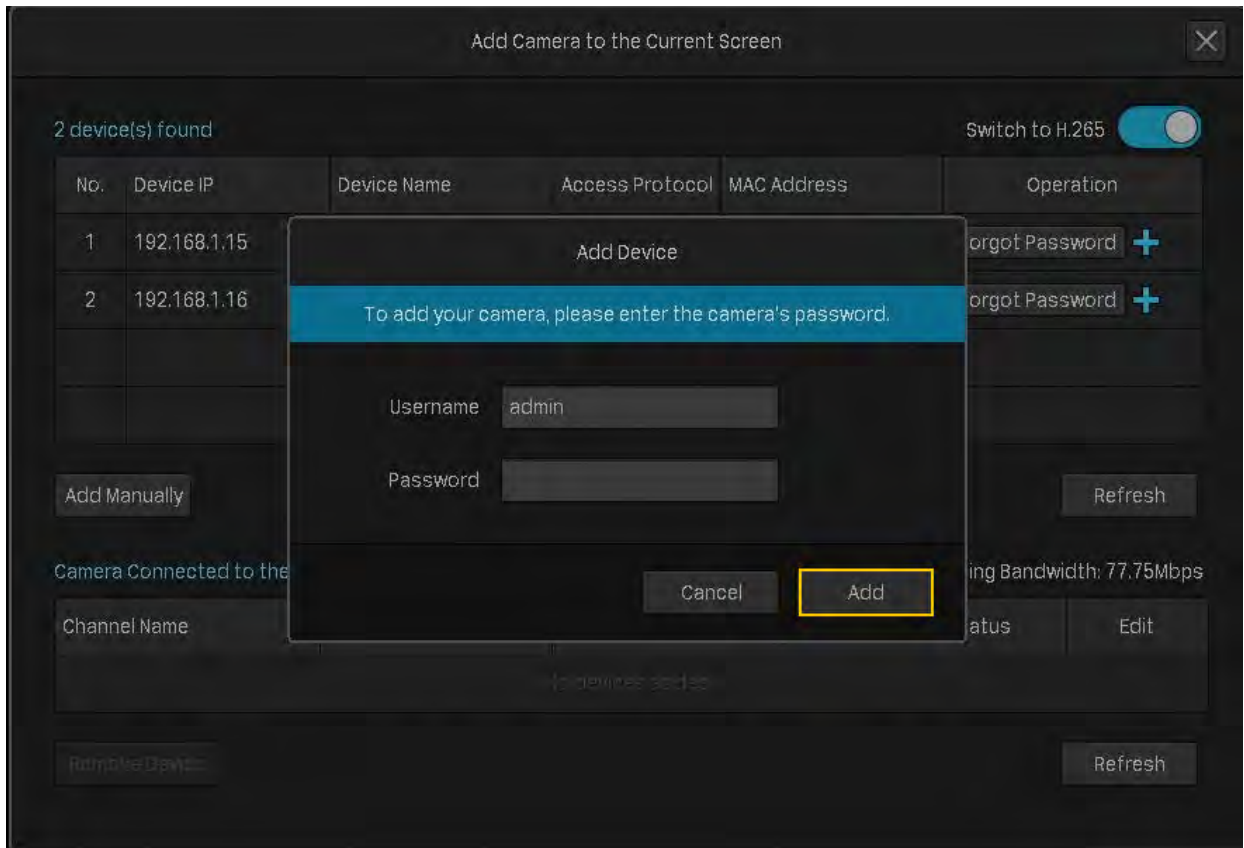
Add Camera to the Current Screen

2 device(s) found

Switch to H.265

| No. | Device IP | Device Name | Access Protocol | MAC Address | Operation |
|---|---|---|---|---|---|
| 1 | 192.168.1.15 | | | | orgot Password + |
| 2 | 192.168.1.16 | | | | orgot Password + |

Add Manually

Refresh

Camera Connected to the

ing Bandwidth: 77.75Mbps

Channel Name

atus

Edit

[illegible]

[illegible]

Refresh

Add Device

To add your camera, please enter the camera's password.

Username admin

Password

Cancel

Add